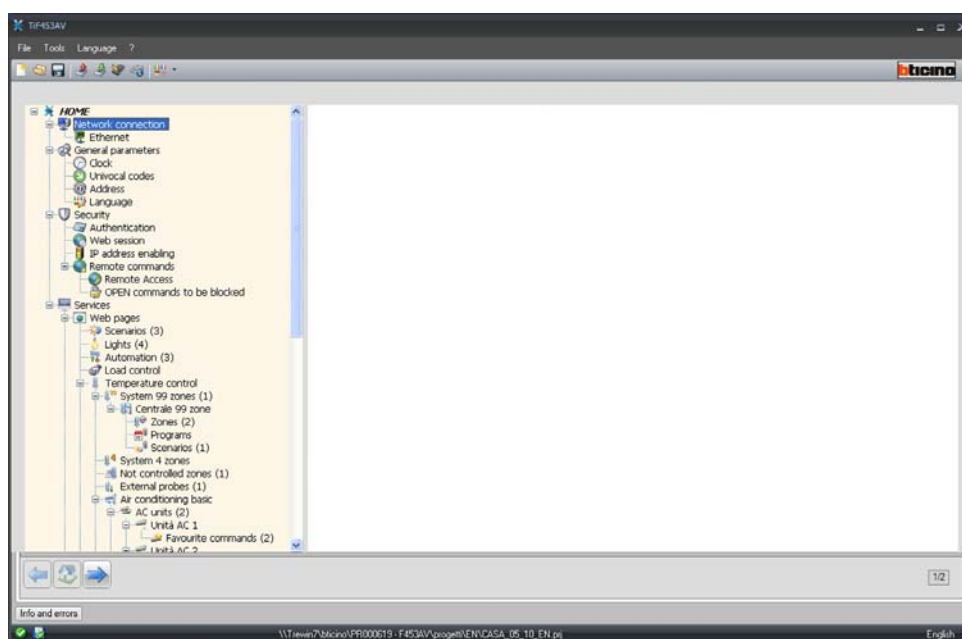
TiF453AV

File Tools Language ?

bticino

HOME
Network connection
Ethernet
General parameters
Clock
Univocal codes
Address
Language
Security
Authentication
Web session
IP address enabling
Remote commands
Remote Access
OPEN commands to be blocked
Services
Web pages
Scenarios (3)
Lights (4)
Automation (3)
Load control
Temperature control
System 99 zones (1)
Centrale 99 zone
Zones (2)
Programs
Scenarios (1)
System 4 zones
Not controlled zones (1)
External probes (1)
Air conditioning basic
AC units (2)
Unità AC 1
Favourite commands (2)
Unità AC 2

1/2

Info and errors

\\Triewin7\bticino\PR000619 - F453AV\progetti\EN\CASA_05_10_EN.pij

English